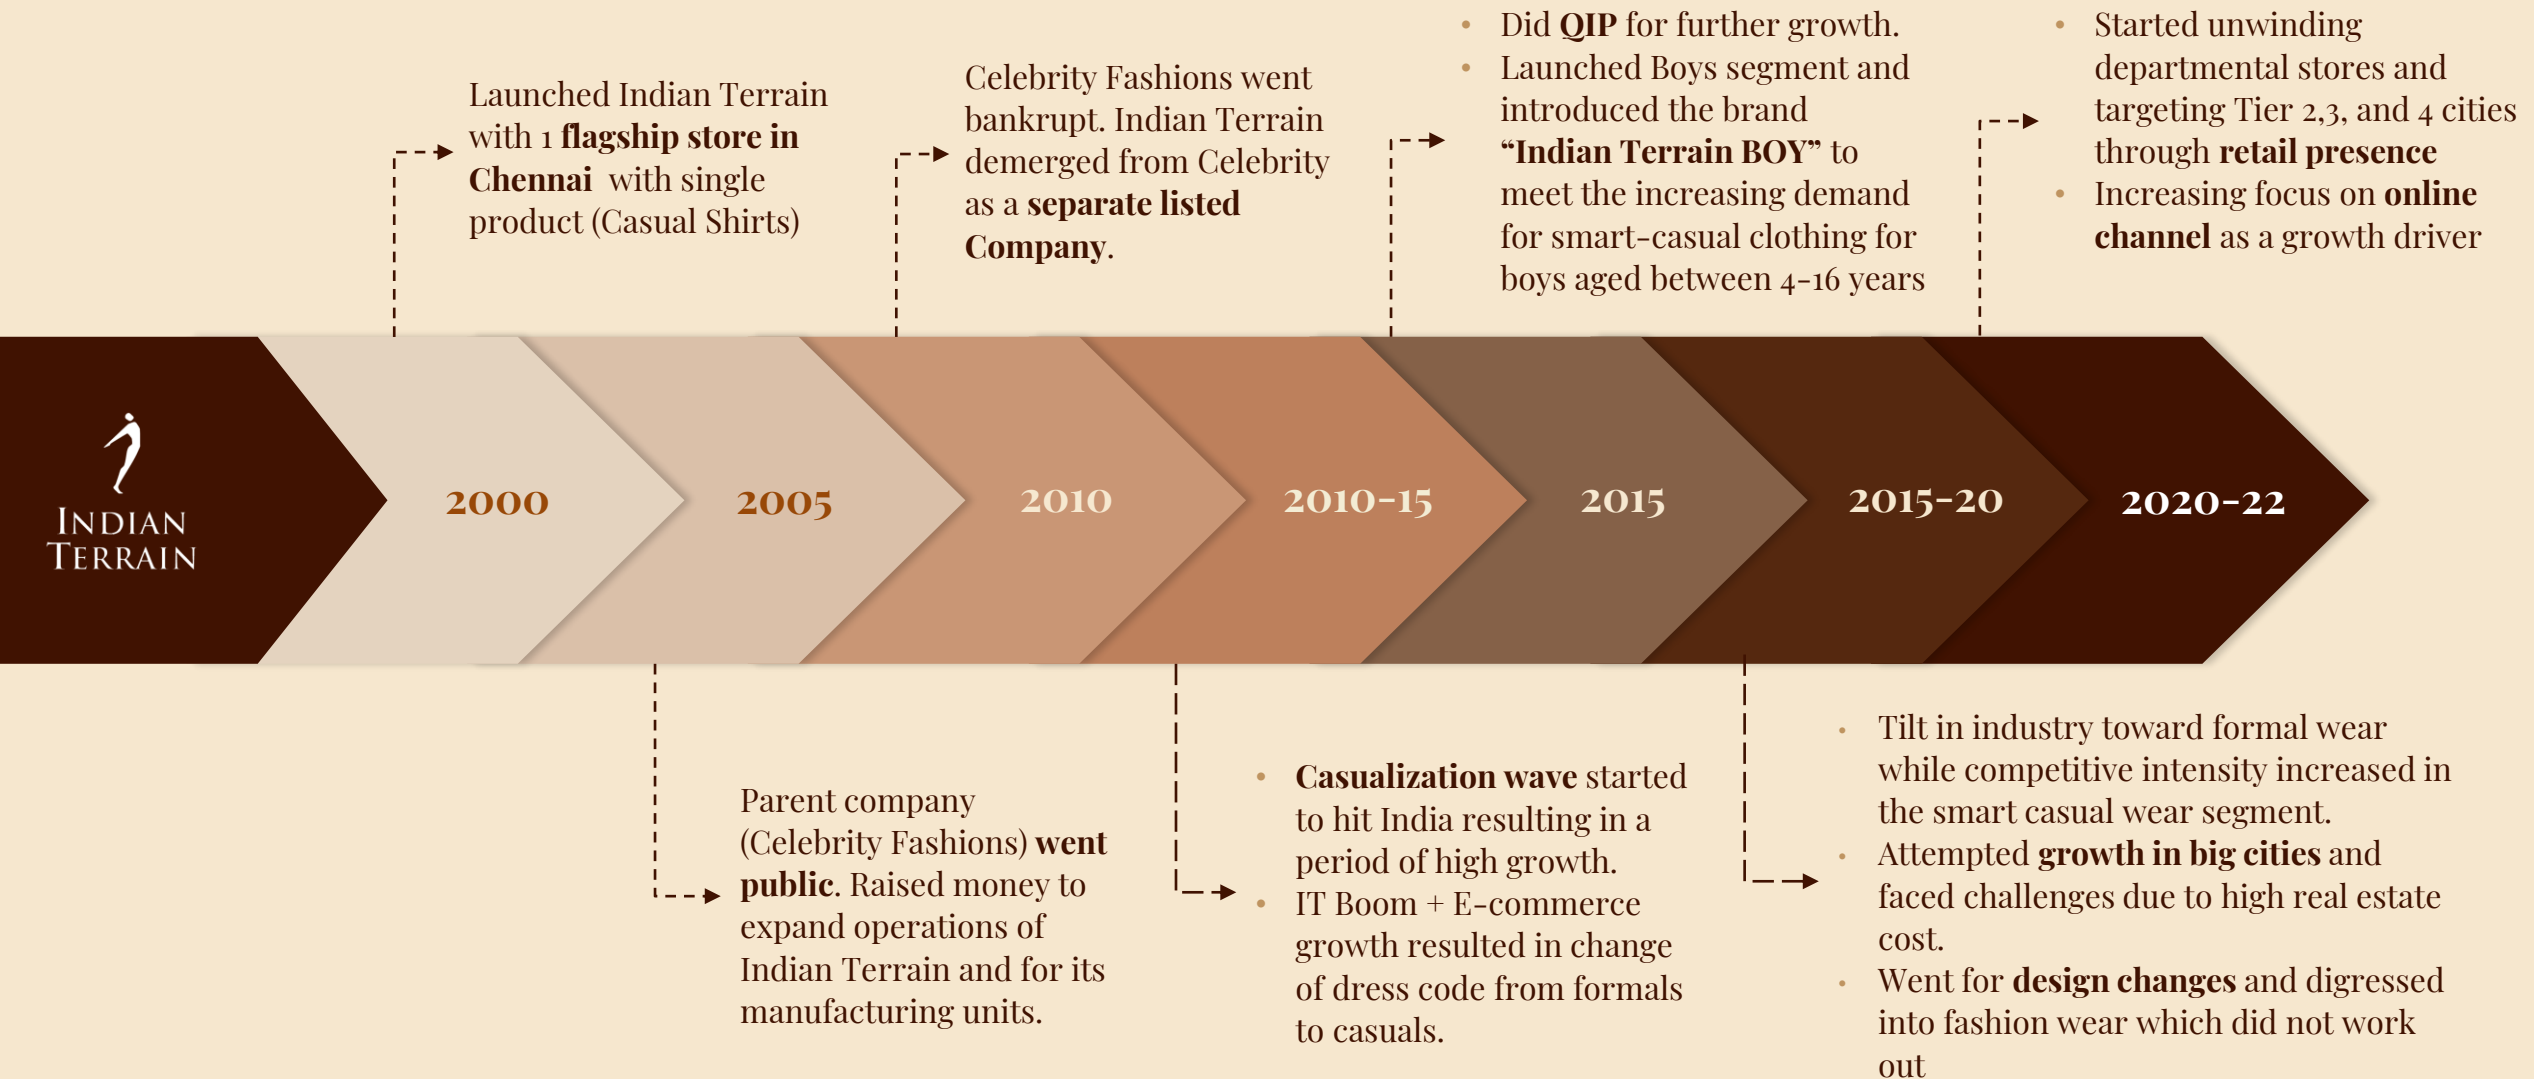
Launched Indian Terrain with 1 flagship store in Chennai with single product (Casual Shirts)

Celebrity Fashions went bankrupt. Indian Terrain demerged from Celebrity as a separate listed Company.

- Did QIP for further growth.
- Launched Boys segment and introduced the brand "Indian Terrain BOY" to meet the increasing demand for smart-casual clothing for boys aged between 4-16 years

- Started unwinding departmental stores and targeting Tier 2,3, and 4 cities through retail presence
- Increasing focus on online channel as a growth driver

INDIAN TERRAIN

2000

2005

2010

2010-15

2015

2015-20

2020-22

Parent company (Celebrity Fashions) went public. Raised money to expand operations of Indian Terrain and for its manufacturing units.

- Casualization wave started to hit India resulting in a period of high growth.
- IT Boom + E-commerce growth resulted in change of dress code from formals to casuals.

- Tilt in industry toward formal wear while competitive intensity increased in the smart casual wear segment.
- Attempted growth in big cities and faced challenges due to high real estate cost.
- Went for design changes and digressed into fashion wear which did not work out